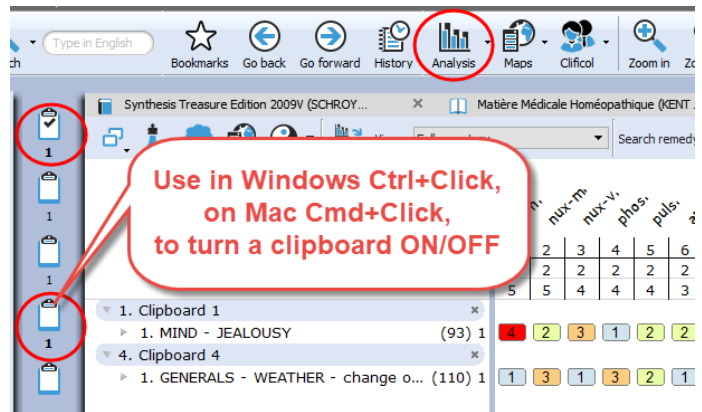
ch

Type in English

Bookmarks Go back Go forward History Analysis Maps Clificol Zoom in Zo

Synthesis Treasure Edition 2009V (SCHROY...

Matière Médicale Homéopathique (KENT ...

Search remedy

1

1

1

1

Use in Windows Ctrl+Click, on Mac Cmd+Click, to turn a clipboard ON/OFF

n. nux-m. nux-v. phos. puls. a

| 2 | 3 | 4 | 5 | 6 |
|---|---|---|---|---|
| 2 | 2 | 2 | 2 | 2 |
| 5 | 5 | 4 | 4 | 4 | 3 |

1. Clipboard 1

1. MIND - JEALOUSY (93) 1

| 4 | 2 | 3 | 1 | 2 | 2 |
|---|---|---|---|---|---|

4. Clipboard 4

1. GENERALS - WEATHER - change o... (110) 1

| 1 | 3 | 1 | 3 | 2 | 1 |
|---|---|---|---|---|---|